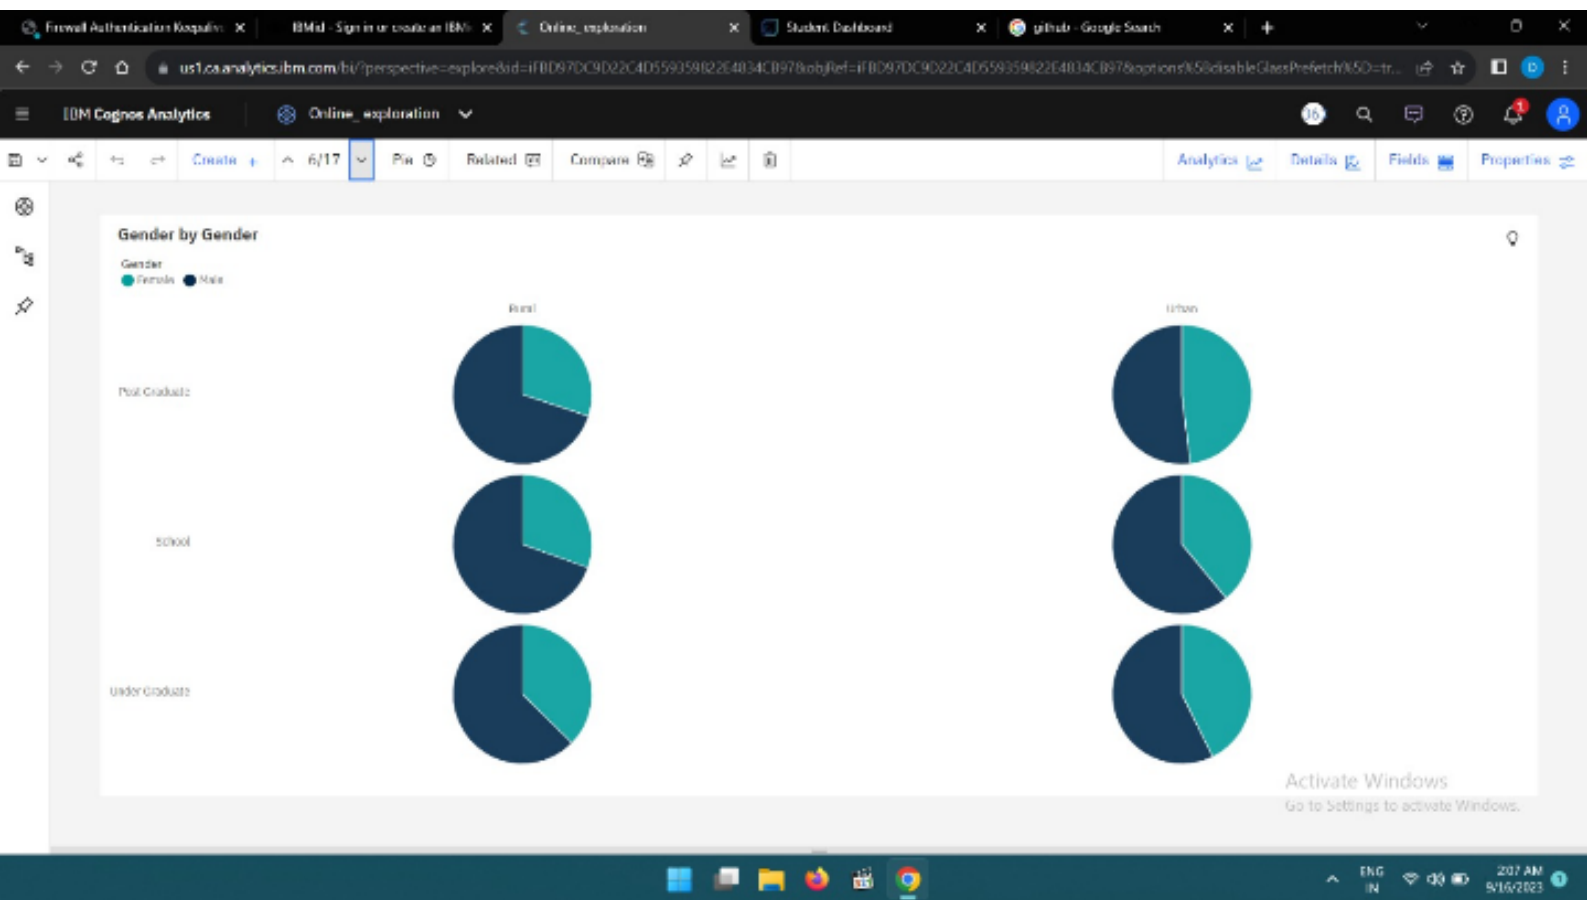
Firewall Authentication Keepalive ×
IBMid - Sign in or create an IBMid ×
Online_exploration ×
Student Dashboard ×
github - Google Search ×
+

us1.ca.analytics.ibm.com/bi/?perspective=explore&id=iFBD97DC9D22C4D559359822E4834CB97&objRef=iFBD97DC9D22C4D559359822E4834CB97&options%5BdisableGlassPrefetch%5D=tr...

IBM Cognos Analytics
Online_exploration

Create +
6/17
Pie
Related
Compare
Analytics
Details
Fields
Properties

Gender by Gender
Gender
Female Male

Rural
Urban

Post Graduate
School
Under Graduate

Activate Windows
Go to Settings to activate Windows.

ENG
IN
2:07 AM
9/16/2023